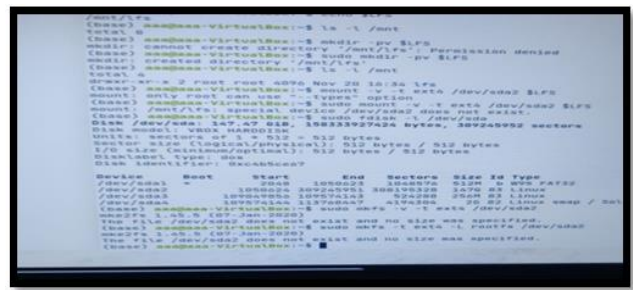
/mnt/lfs
(base) aaa@aaa-VirtualBox:~$ ls -l /mnt
total 0
(base) aaa@aaa-VirtualBox:~$ mkdir -pv $LFS
mkdir: cannot create directory '/mnt/lfs': Permission denied
(base) aaa@aaa-VirtualBox:~$ sudo mkdir -pv $LFS
mkdir: created directory '/mnt/lfs'
(base) aaa@aaa-VirtualBox:~$ ls -l /mnt
total 4
drwxr-xr-x 2 root root 4096 Nov 28 16:36 lfs
(base) aaa@aaa-VirtualBox:~$ mount -v -t ext4 /dev/sda2 $LFS
mount: only root can use "--types" option
(base) aaa@aaa-VirtualBox:~$ sudo mount -v -t ext4 /dev/sda2 $LFS
mount: /mnt/lfs: special device /dev/sda2 does not exist.
(base) aaa@aaa-VirtualBox:~$ sudo fdisk -l /dev/sda
Disk /dev/sda: 147.47 GiB, 158333927424 bytes, 309245952 sectors
Disk model: VBOX HARDDISK
Units: sectors of 1 * 512 = 512 bytes
Sector size (logical/physical): 512 bytes / 512 bytes
I/O size (minimum/optimal): 512 bytes / 512 bytes
Disklabel type: dos
Disk identifier: 0x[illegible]

Device     Boot     Start       End   Sectors  Size Id Type
/dev/sda1  *         2048   1050623   1048576  512M  b W95 FAT32
/dev/sda2         1050624 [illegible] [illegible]  147G 83 Linux
/dev/sda3       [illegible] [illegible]    524288  256M 83 Linux
/dev/sda4       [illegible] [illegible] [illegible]  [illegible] 82 Linux swap / Sol
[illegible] ext4 /dev/sda2
mke2fs 1.45.5 (07-Jan-2020)
The file /dev/sda2 does not exist and no size was specified.
(base) aaa@aaa-VirtualBox:~$ sudo mkfs -v -t ext4 -L rootfs /dev/sda2
mke2fs 1.45.5 (07-Jan-2020)
The file /dev/sda2 does not exist and no size was specified.
(base) aaa@aaa-VirtualBox:~$